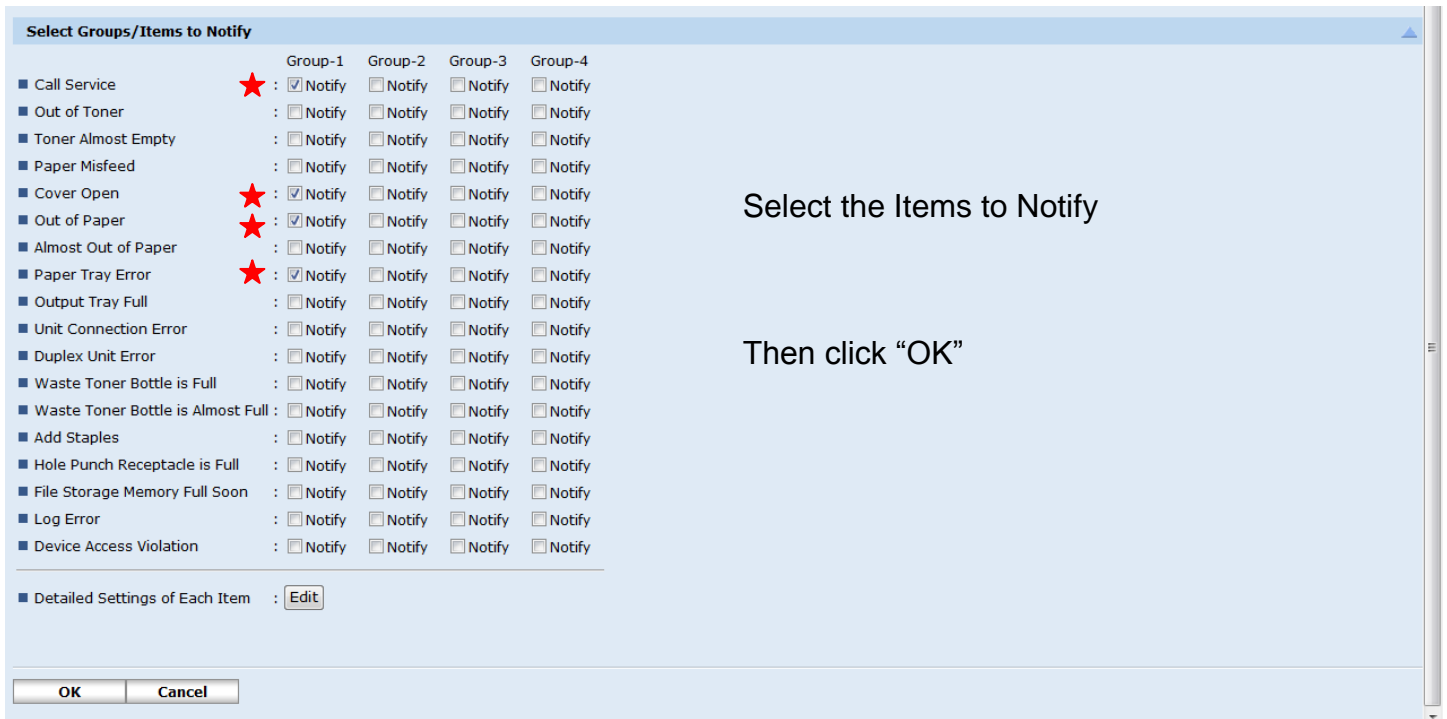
Select Groups/Items to Notify

| | Group-1 | Group-2 | Group-3 | Group-4 |
|---|---|---|---|---|
| Call Service : | Notify | Notify | Notify | Notify |
| Out of Toner : | Notify | Notify | Notify | Notify |
| Toner Almost Empty : | Notify | Notify | Notify | Notify |
| Paper Misfeed : | Notify | Notify | Notify | Notify |
| Cover Open : | Notify | Notify | Notify | Notify |
| Out of Paper : | Notify | Notify | Notify | Notify |
| Almost Out of Paper : | Notify | Notify | Notify | Notify |
| Paper Tray Error : | Notify | Notify | Notify | Notify |
| Output Tray Full : | Notify | Notify | Notify | Notify |
| Unit Connection Error : | Notify | Notify | Notify | Notify |
| Duplex Unit Error : | Notify | Notify | Notify | Notify |
| Waste Toner Bottle is Full : | Notify | Notify | Notify | Notify |
| Waste Toner Bottle is Almost Full : | Notify | Notify | Notify | Notify |
| Add Staples : | Notify | Notify | Notify | Notify |
| Hole Punch Receptacle is Full : | Notify | Notify | Notify | Notify |
| File Storage Memory Full Soon : | Notify | Notify | Notify | Notify |
| Log Error : | Notify | Notify | Notify | Notify |
| Device Access Violation : | Notify | Notify | Notify | Notify |

Detailed Settings of Each Item : Edit

Select the Items to Notify

Then click “OK”

OK Cancel